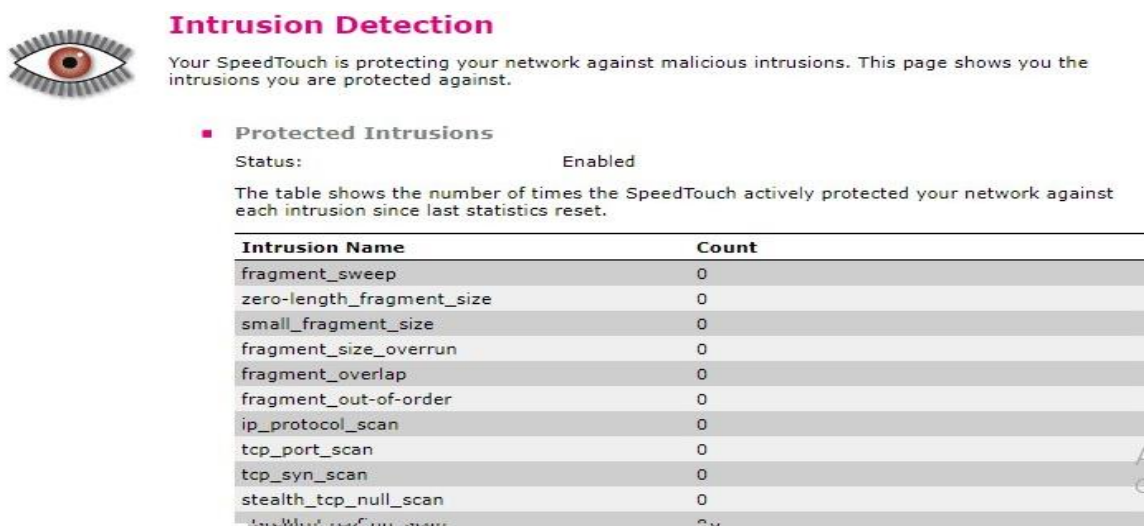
Intrusion Detection

Your SpeedTouch is protecting your network against malicious intrusions. This page shows you the intrusions you are protected against.

Protected Intrusions

Status: Enabled

The table shows the number of times the SpeedTouch actively protected your network against each intrusion since last statistics reset.

| Intrusion Name | Count |
|---|---|
| fragment_sweep | 0 |
| zero-length_fragment_size | 0 |
| small_fragment_size | 0 |
| fragment_size_overrun | 0 |
| fragment_overlap | 0 |
| fragment_out-of-order | 0 |
| ip_protocol_scan | 0 |
| tcp_port_scan | 0 |
| tcp_syn_scan | 0 |
| stealth_tcp_null_scan | 0 |
| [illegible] | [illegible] |